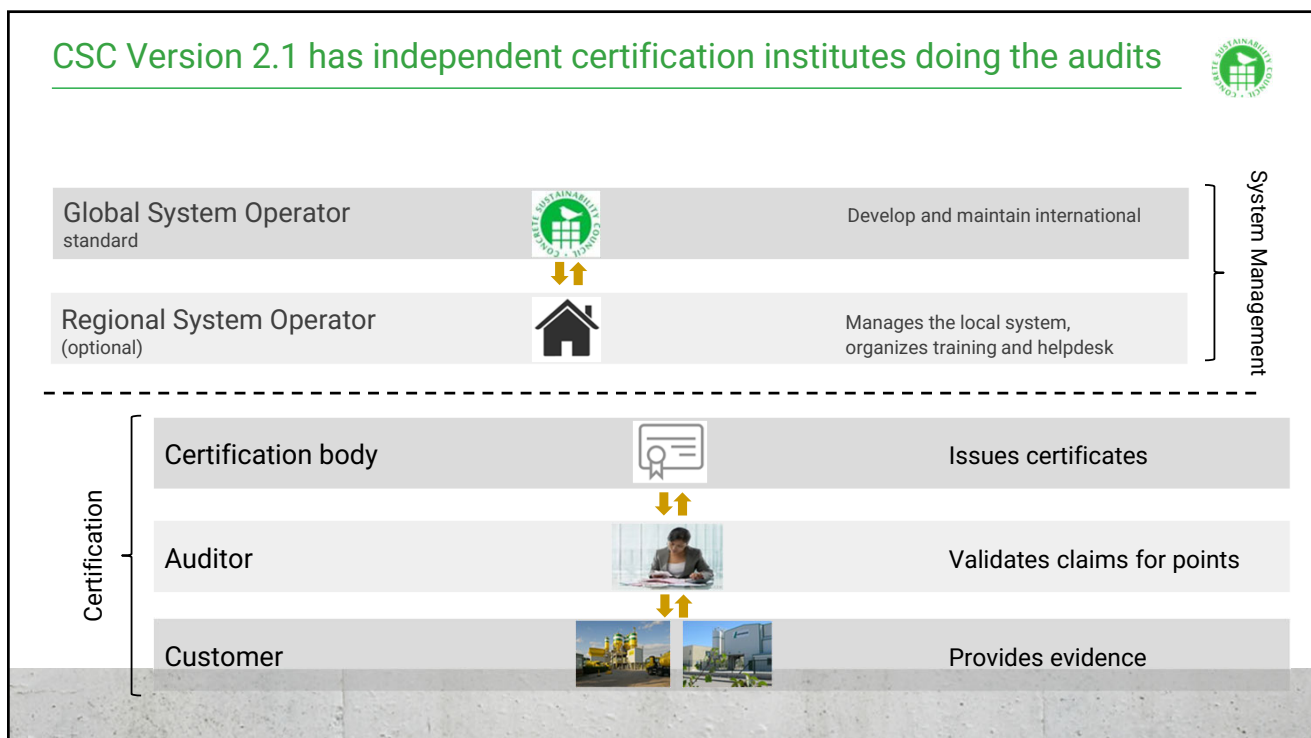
CSC Version 2.1 has independent certification institutes doing the audits

CONCRETE SUSTAINABILITY COUNCIL

Global System Operator
standard

CONCRETE SUSTAINABILITY COUNCIL

Develop and maintain international

Regional System Operator
(optional)

Manages the local system, organizes training and helpdesk

System Management

Certification body

Issues certificates

Auditor

Validates claims for points

Customer

Provides evidence

Certification